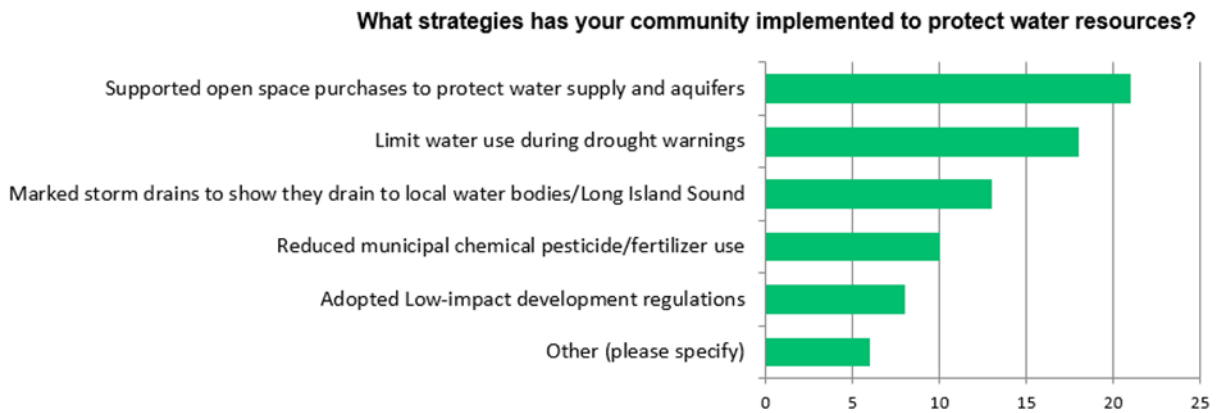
What strategies has your community implemented to protect water resources?

Supported open space purchases to protect water supply and aquifers

Limit water use during drought warnings

Marked storm drains to show they drain to local water bodies/Long Island Sound

Reduced municipal chemical pesticide/fertilizer use

Adopted Low-impact development regulations

Other (please specify)

0 5 10 15 20 25